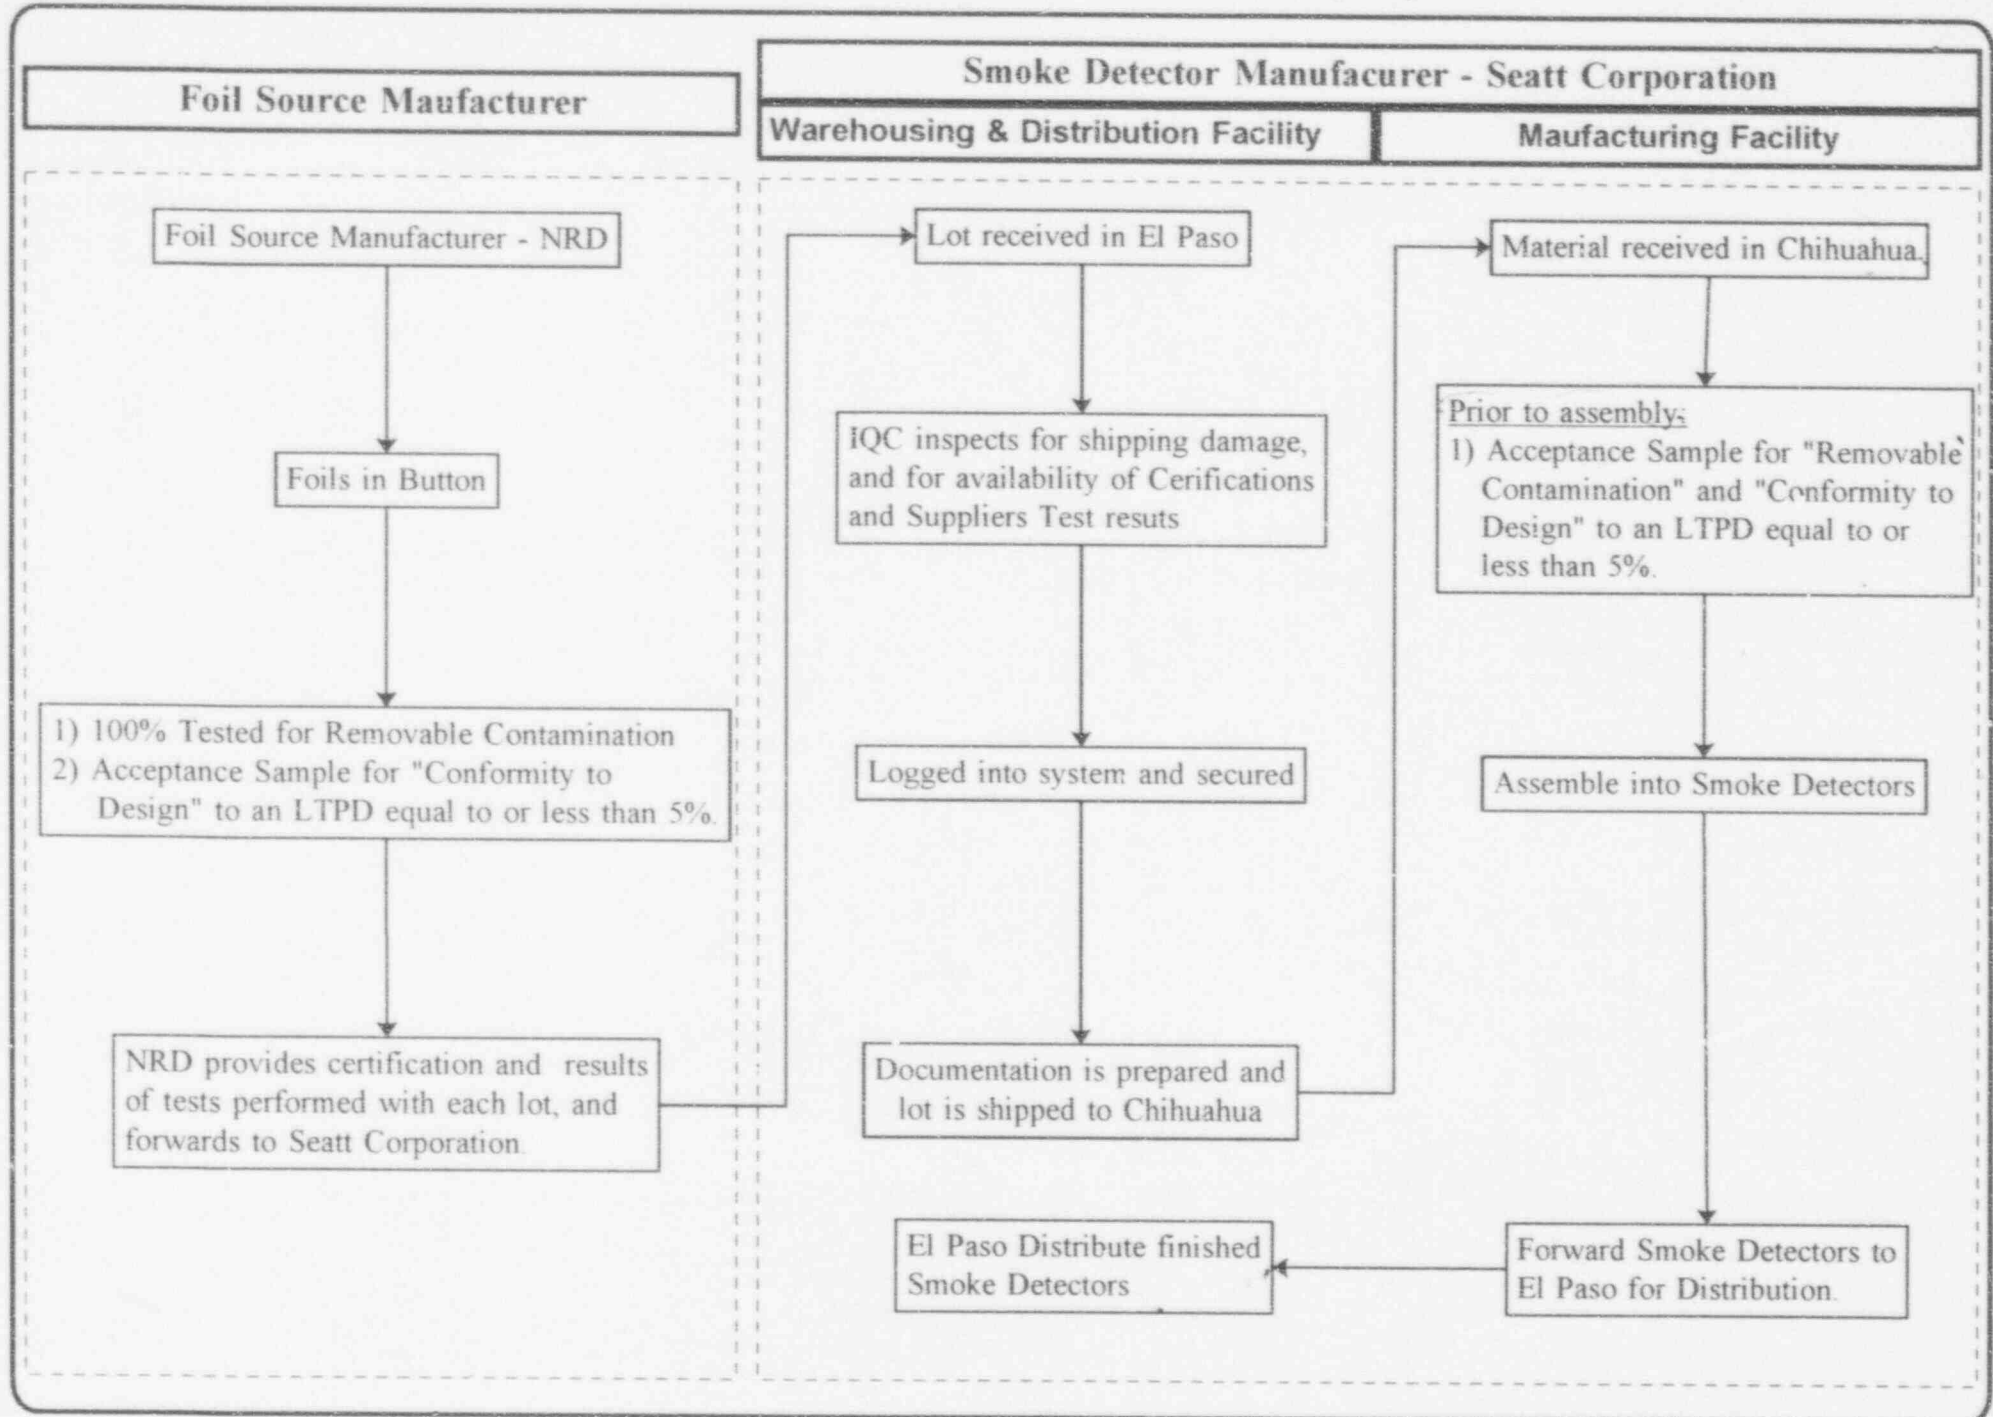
Foil Source Maufacturer

Smoke Detector Manufacurer - Seatt Corporation

Warehousing & Distribution Facility

Maufacturing Facility

Foil Source Manufacturer - NRD

Foils in Button

1) 100% Tested for Removable Contamination
2) Acceptance Sample for "Conformity to Design" to an LTPD equal to or less than 5%.

NRD provides certification and results of tests performed with each lot, and forwards to Seatt Corporation.

Lot received in El Paso

IQC inspects for shipping damage, and for availability of Cerifications and Suppliers Test resuts

Logged into system and secured

Documentation is prepared and lot is shipped to Chihuahua

El Paso Distribute finished Smoke Detectors

Material received in Chihuahua.

Prior to assembly:
1) Acceptance Sample for "Removable Contamination" and "Conformity to Design" to an LTPD equal to or less than 5%.

Assemble into Smoke Detectors

Forward Smoke Detectors to El Paso for Distribution.